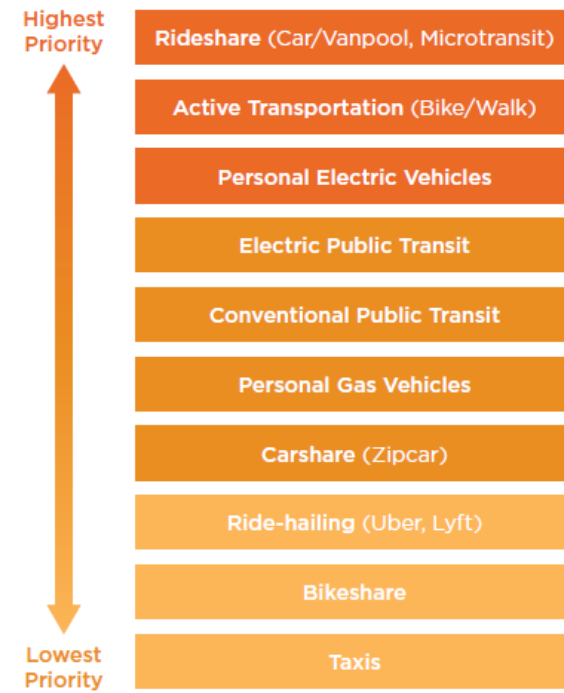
Highest Priority

Rideshare (Car/Vanpool, Microtransit)

Active Transportation (Bike/Walk)

Personal Electric Vehicles

Electric Public Transit

Conventional Public Transit

Personal Gas Vehicles

Carshare (Zipcar)

Ride-hailing (Uber, Lyft)

Bikeshare

Taxis

Lowest Priority